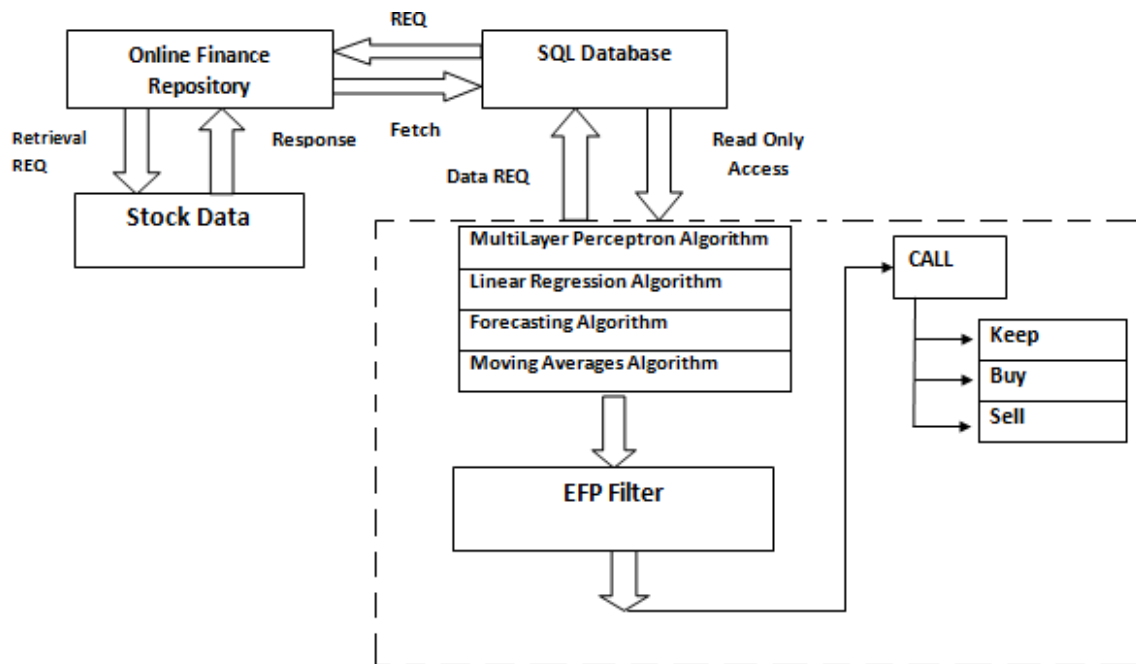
REQ

Online Finance Repository

SQL Database

Fetch

Retrieval REQ

Response

Read Only Access

Data REQ

Stock Data

MultiLayer Perceptron Algorithm

Linear Regression Algorithm

Forecasting Algorithm

Moving Averages Algorithm

CALL

Keep

Buy

Sell

EFP Filter